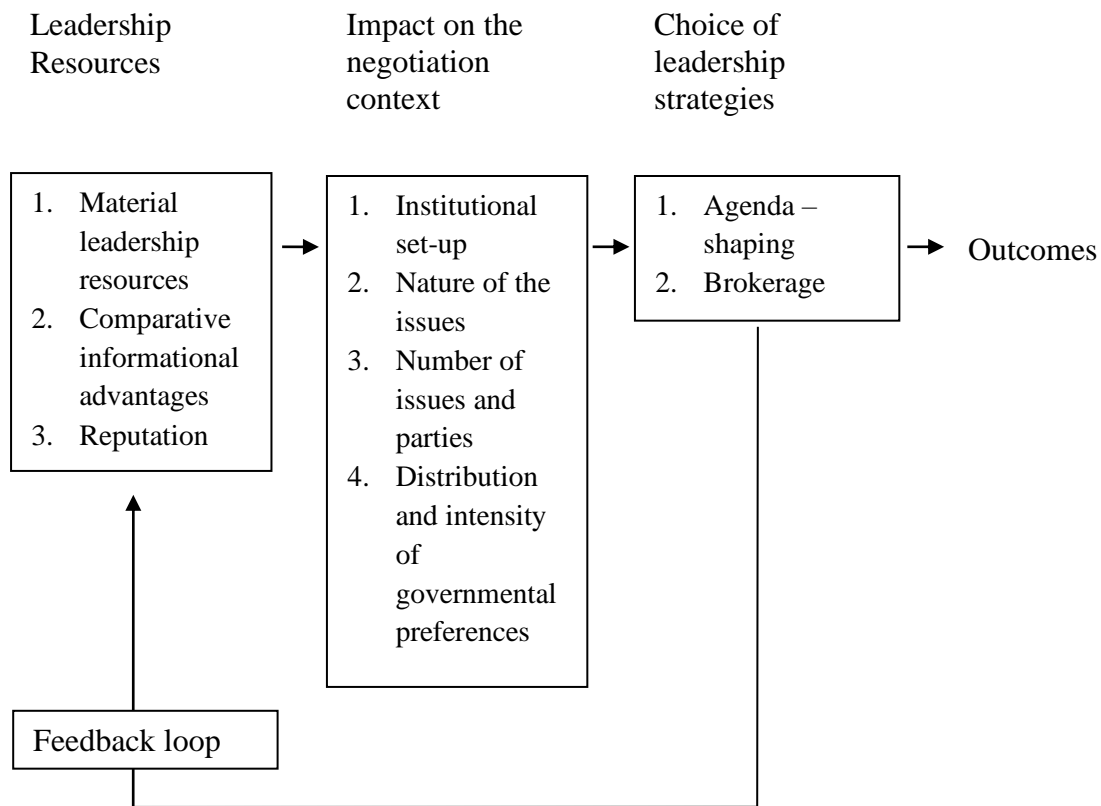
Leadership Resources

Impact on the negotiation context

Choice of leadership strategies

1. Material leadership resources
2. Comparative informational advantages
3. Reputation

1. Institutional set-up
2. Nature of the issues
3. Number of issues and parties
4. Distribution and intensity of governmental preferences

1. Agenda – shaping
2. Brokerage

Outcomes

Feedback loop